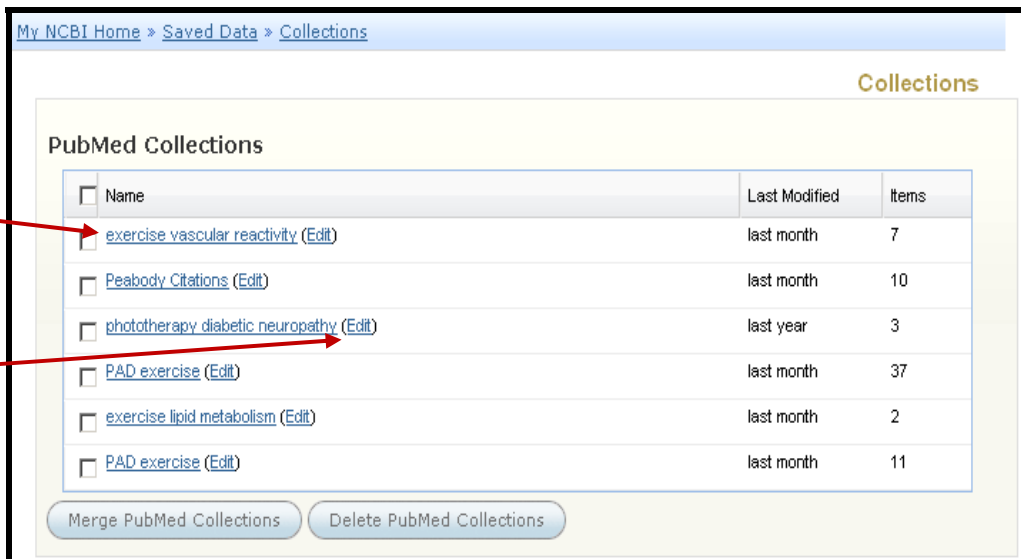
My NCBI Home » Saved Data » Collections

Collections

PubMed Collections

| Name | Last Modified | Items |
|---|---|---|
| exercise vascular reactivity (Edit) | last month | 7 |
| Peabody Citations (Edit) | last month | 10 |
| phototherapy diabetic neuropathy (Edit) | last year | 3 |
| PAD exercise (Edit) | last month | 37 |
| exercise lipid metabolism (Edit) | last month | 2 |
| PAD exercise (Edit) | last month | 11 |

Merge PubMed Collections

Delete PubMed Collections